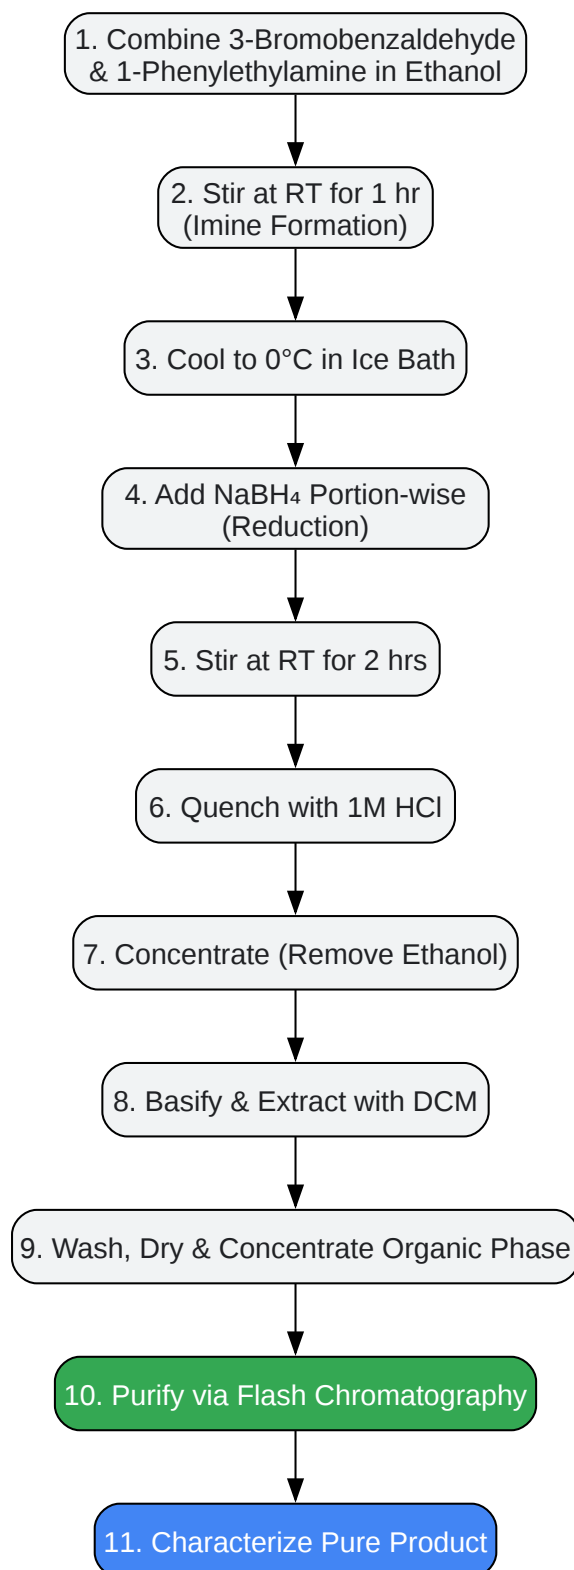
1. Combine 3-Bromobenzaldehyde & 1-Phenylethylamine in Ethanol

2. Stir at RT for 1 hr (Imine Formation)

3. Cool to 0°C in Ice Bath

4. Add $NaBH_4$ Portion-wise (Reduction)

5. Stir at RT for 2 hrs

6. Quench with 1M HCl

7. Concentrate (Remove Ethanol)

8. Basify & Extract with DCM

9. Wash, Dry & Concentrate Organic Phase

10. Purify via Flash Chromatography

11. Characterize Pure Product